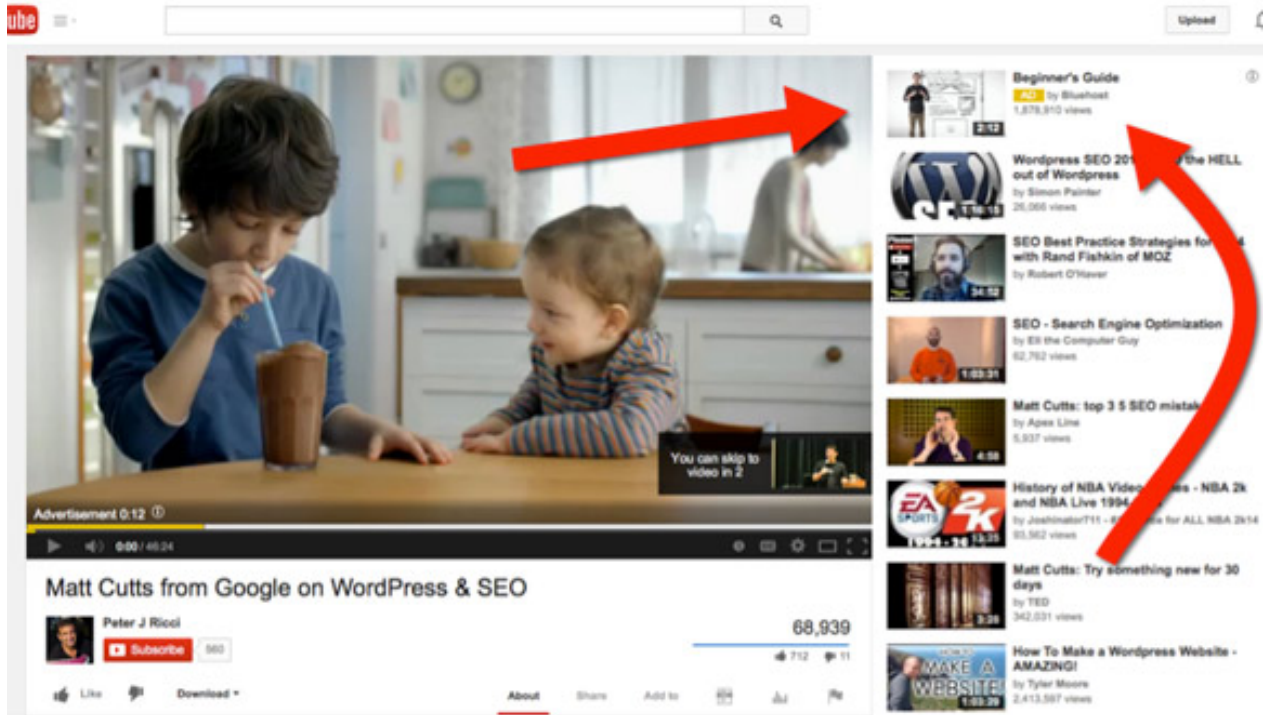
ube

Upload

You can skip to video in 2

Advertisement 0:12

0:00 / 46:24

Matt Cutts from Google on WordPress & SEO

Peter J Ricci

Subscribe 560

68,939

712 11

Like Download About Share Add to

Beginner's Guide
AD by Bluehost
1,878,910 views
2:12

Wordpress SEO 201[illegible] the HELL out of Wordpress
by Simon Painter
26,066 views

SEO Best Practice Strategies fo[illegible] with Rand Fishkin of MOZ
by Robert O'Haver
34:52

SEO - Search Engine Optimization
by Eli the Computer Guy
62,762 views
1:03:31

Matt Cutts: top 3 5 SEO mista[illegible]
by Apex Line
5,937 views
4:58

History of NBA Video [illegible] - NBA 2k and NBA Live 1994
by Joshinator711 - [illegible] for ALL NBA 2k14
93,562 views
EA SPORTS 2K

Matt Cutts: Try something new for 30 days
by TED
342,031 views
3:28

How To Make a Wordpress Website - AMAZING!
by Tyler Moore
2,413,597 views
HOW TO MAKE A WEBSITE
1:03:20